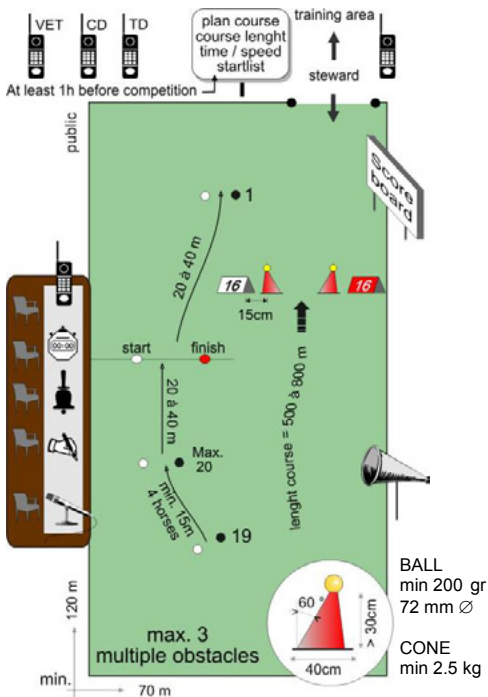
VET CD TD

plan course
course lenght
time / speed
startlist

training area

steward

At least 1h before competition

public

Score board

1

20 à 40 m

16

16

15cm

start

finish

lenght course = 500 à 800 m

20 à 40 m

Max. 20

min. 15m
4 horses

19

120 m

min.

70 m

max. 3
multiple obstacles

60°

> 30cm

40cm

BALL
min 200 gr
72 mm ∅

CONE
min 2.5 kg